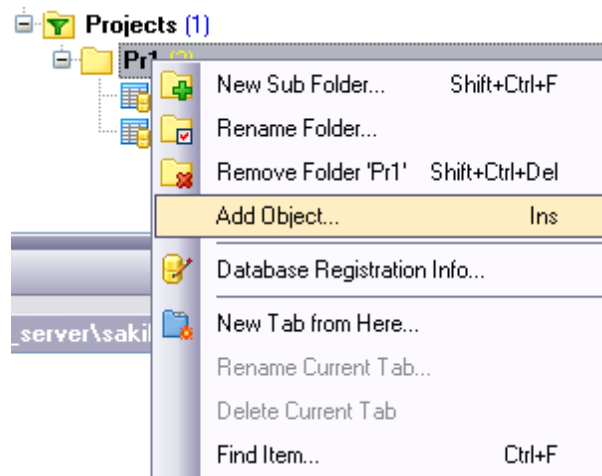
Projects (1)
Pr1 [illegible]
New Sub Folder... Shift+Ctrl+F
Rename Folder...
Remove Folder 'Pr1' Shift+Ctrl+Del
Add Object... Ins
Database Registration Info...
_server\sakil
New Tab from Here...
Rename Current Tab...
Delete Current Tab
Find Item... Ctrl+F